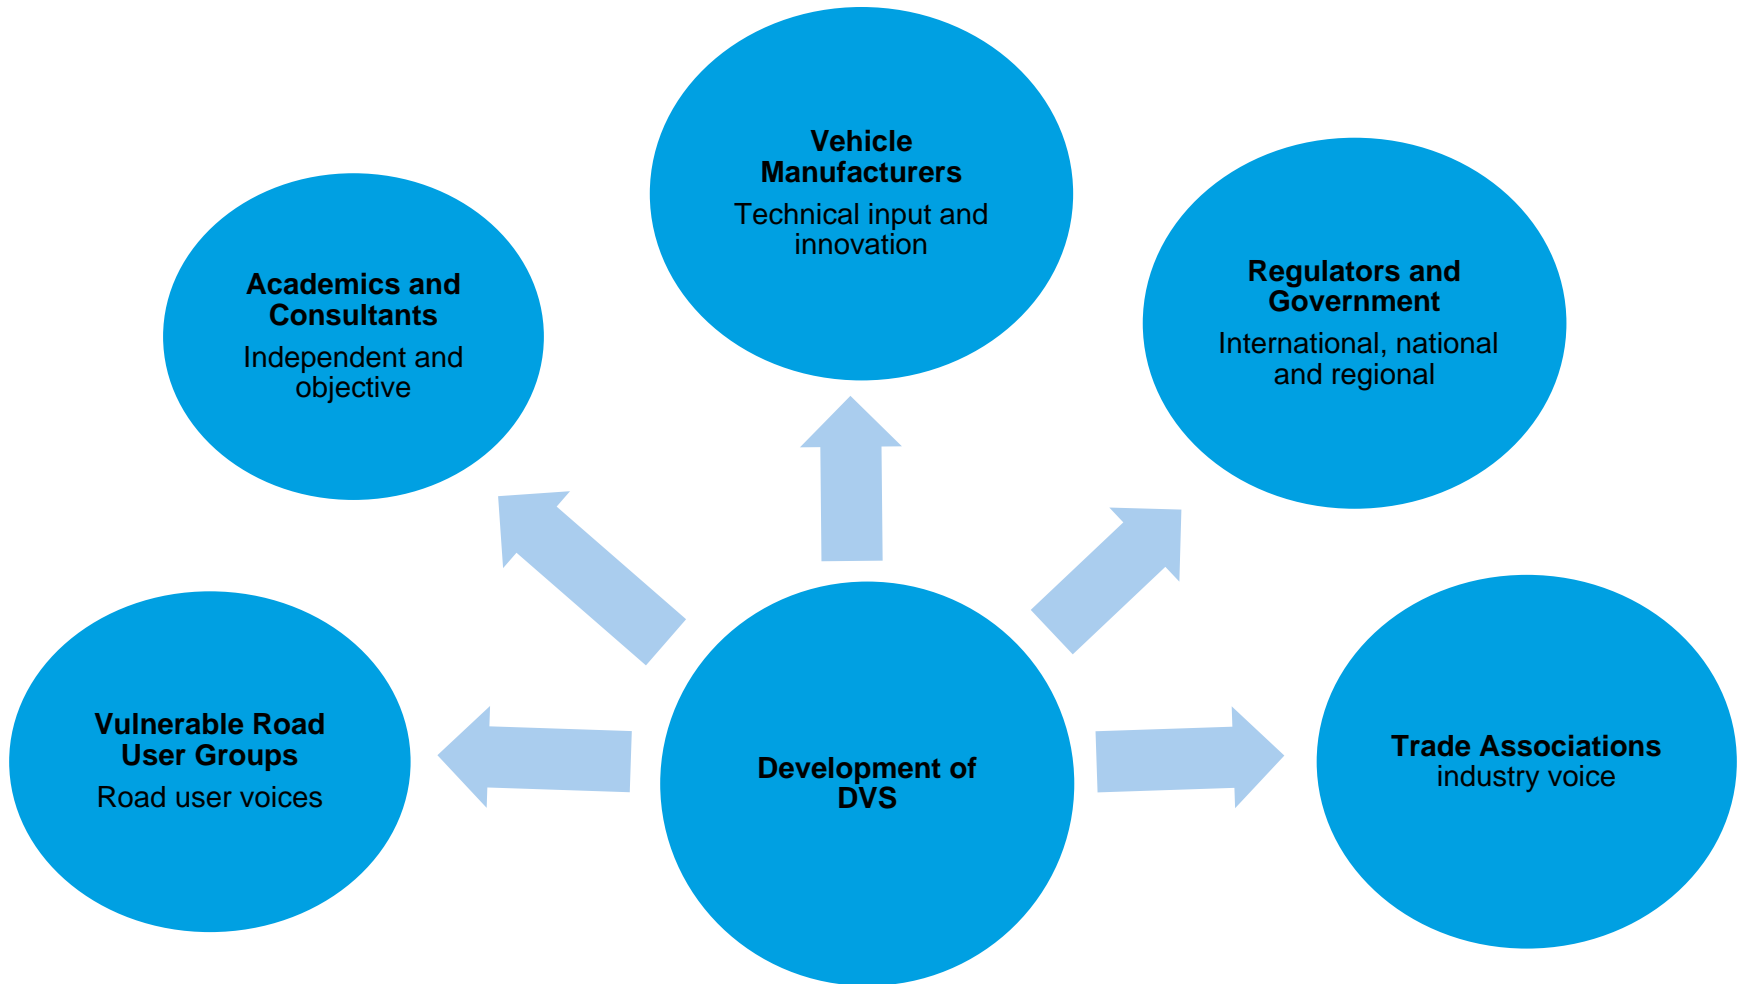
Vehicle Manufacturers
Technical input and innovation

Academics and Consultants
Independent and objective

Regulators and Government
International, national and regional

Vulnerable Road User Groups
Road user voices

Development of DVS

Trade Associations
industry voice